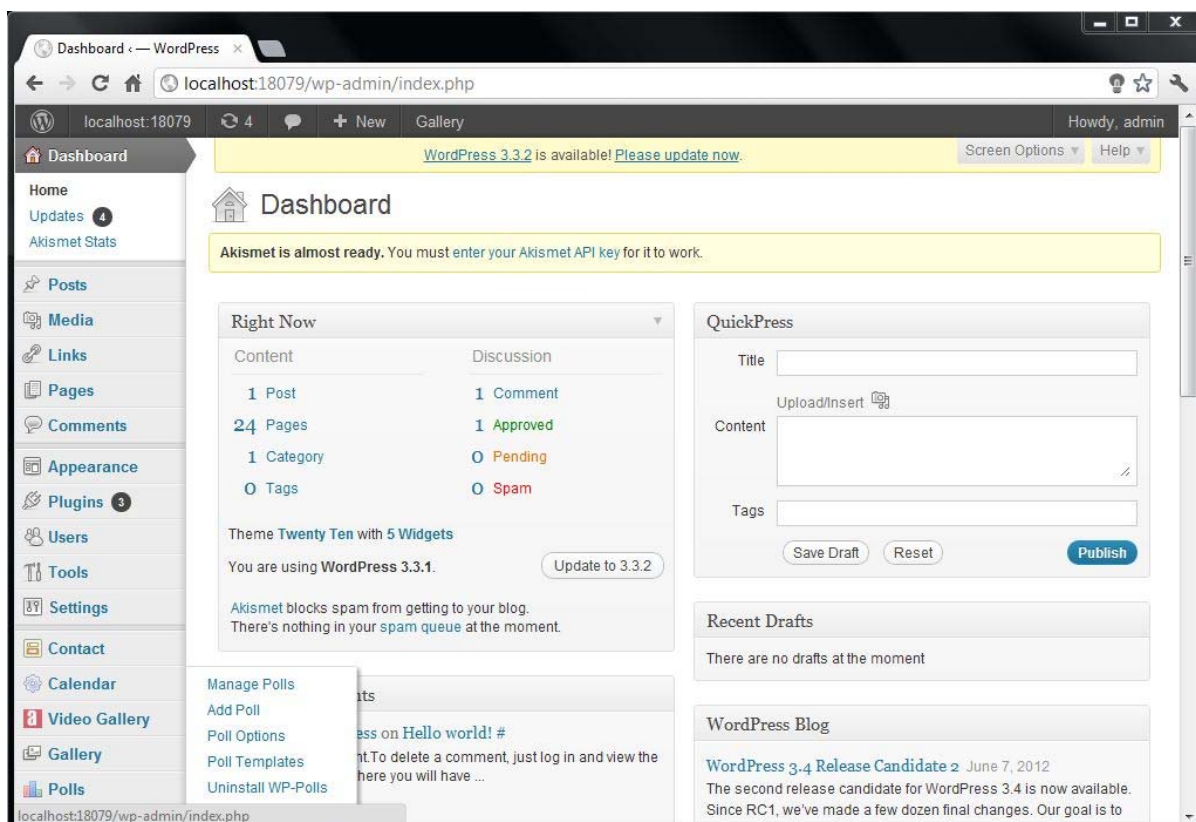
Dashboard ‹ — WordPress ×

localhost:18079/wp-admin/index.php

localhost:18079 4 + New Gallery Howdy, admin

Dashboard

Home
Updates 4
Akismet Stats

Posts
Media
Links
Pages
Comments
Appearance
Plugins 3
Users
Tools
Settings
Contact
Calendar
Video Gallery
Gallery
Polls

WordPress 3.3.2 is available! Please update now.

Screen Options ▾ Help ▾

Dashboard

**Akismet is almost ready.** You must enter your Akismet API key for it to work.

Right Now

| Content | Discussion |
|---|---|
| 1 Post | 1 Comment |
| 24 Pages | 1 Approved |
| 1 Category | 0 Pending |
| 0 Tags | 0 Spam |

Theme Twenty Ten with 5 Widgets

You are using WordPress 3.3.1.

Update to 3.3.2

Akismet blocks spam from getting to your blog.
There's nothing in your spam queue at the moment.

Manage Polls
Add Poll
Poll Options
Poll Templates
Uninstall WP-Polls

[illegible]nts

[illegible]ess on Hello world! #
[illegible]nt.To delete a comment, just log in and view the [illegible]here you will have ...

QuickPress

Title

Upload/Insert

Content

Tags

Save Draft Reset Publish

Recent Drafts

There are no drafts at the moment

WordPress Blog

WordPress 3.4 Release Candidate 2 June 7, 2012
The second release candidate for WordPress 3.4 is now available. Since RC1, we've made a few dozen final changes. Our goal is to

localhost:18079/wp-admin/index.php